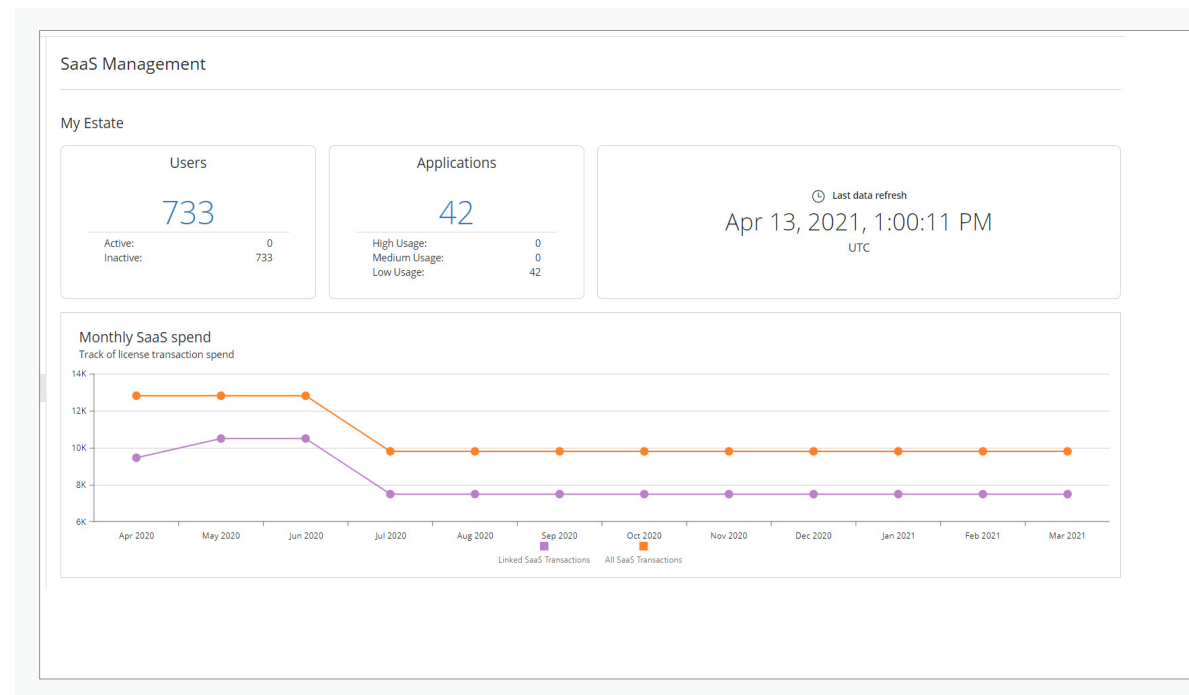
SaaS Management

My Estate

Users

733

Active: 0
Inactive: 733

Applications

42

High Usage: 0
Medium Usage: 0
Low Usage: 42

Last data refresh

Apr 13, 2021, 1:00:11 PM

UTC

Monthly SaaS spend

Track of license transaction spend

14K
12K
10K
8K
6K

Apr 2020
May 2020
Jun 2020
Jul 2020
Aug 2020
Sep 2020
Oct 2020
Nov 2020
Dec 2020
Jan 2021
Feb 2021
Mar 2021

Linked SaaS Transactions
All SaaS Transactions